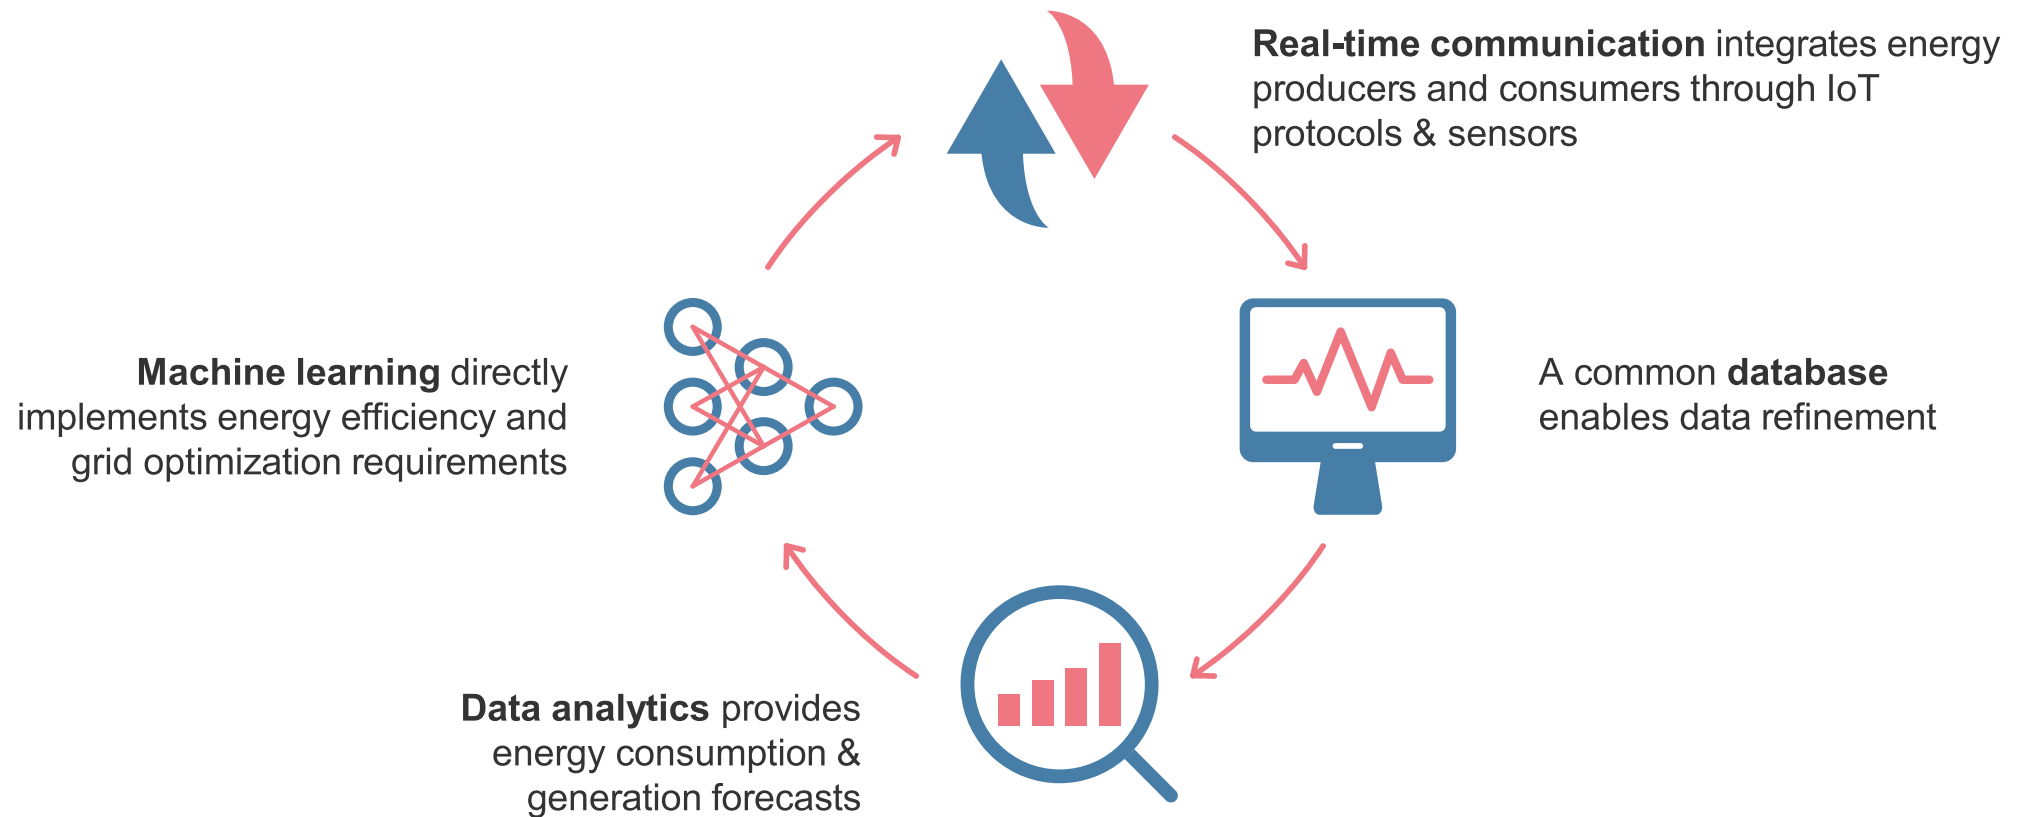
**Real-time communication** integrates energy producers and consumers through IoT protocols & sensors

A common **database** enables data refinement

**Data analytics** provides energy consumption & generation forecasts

**Machine learning** directly implements energy efficiency and grid optimization requirements